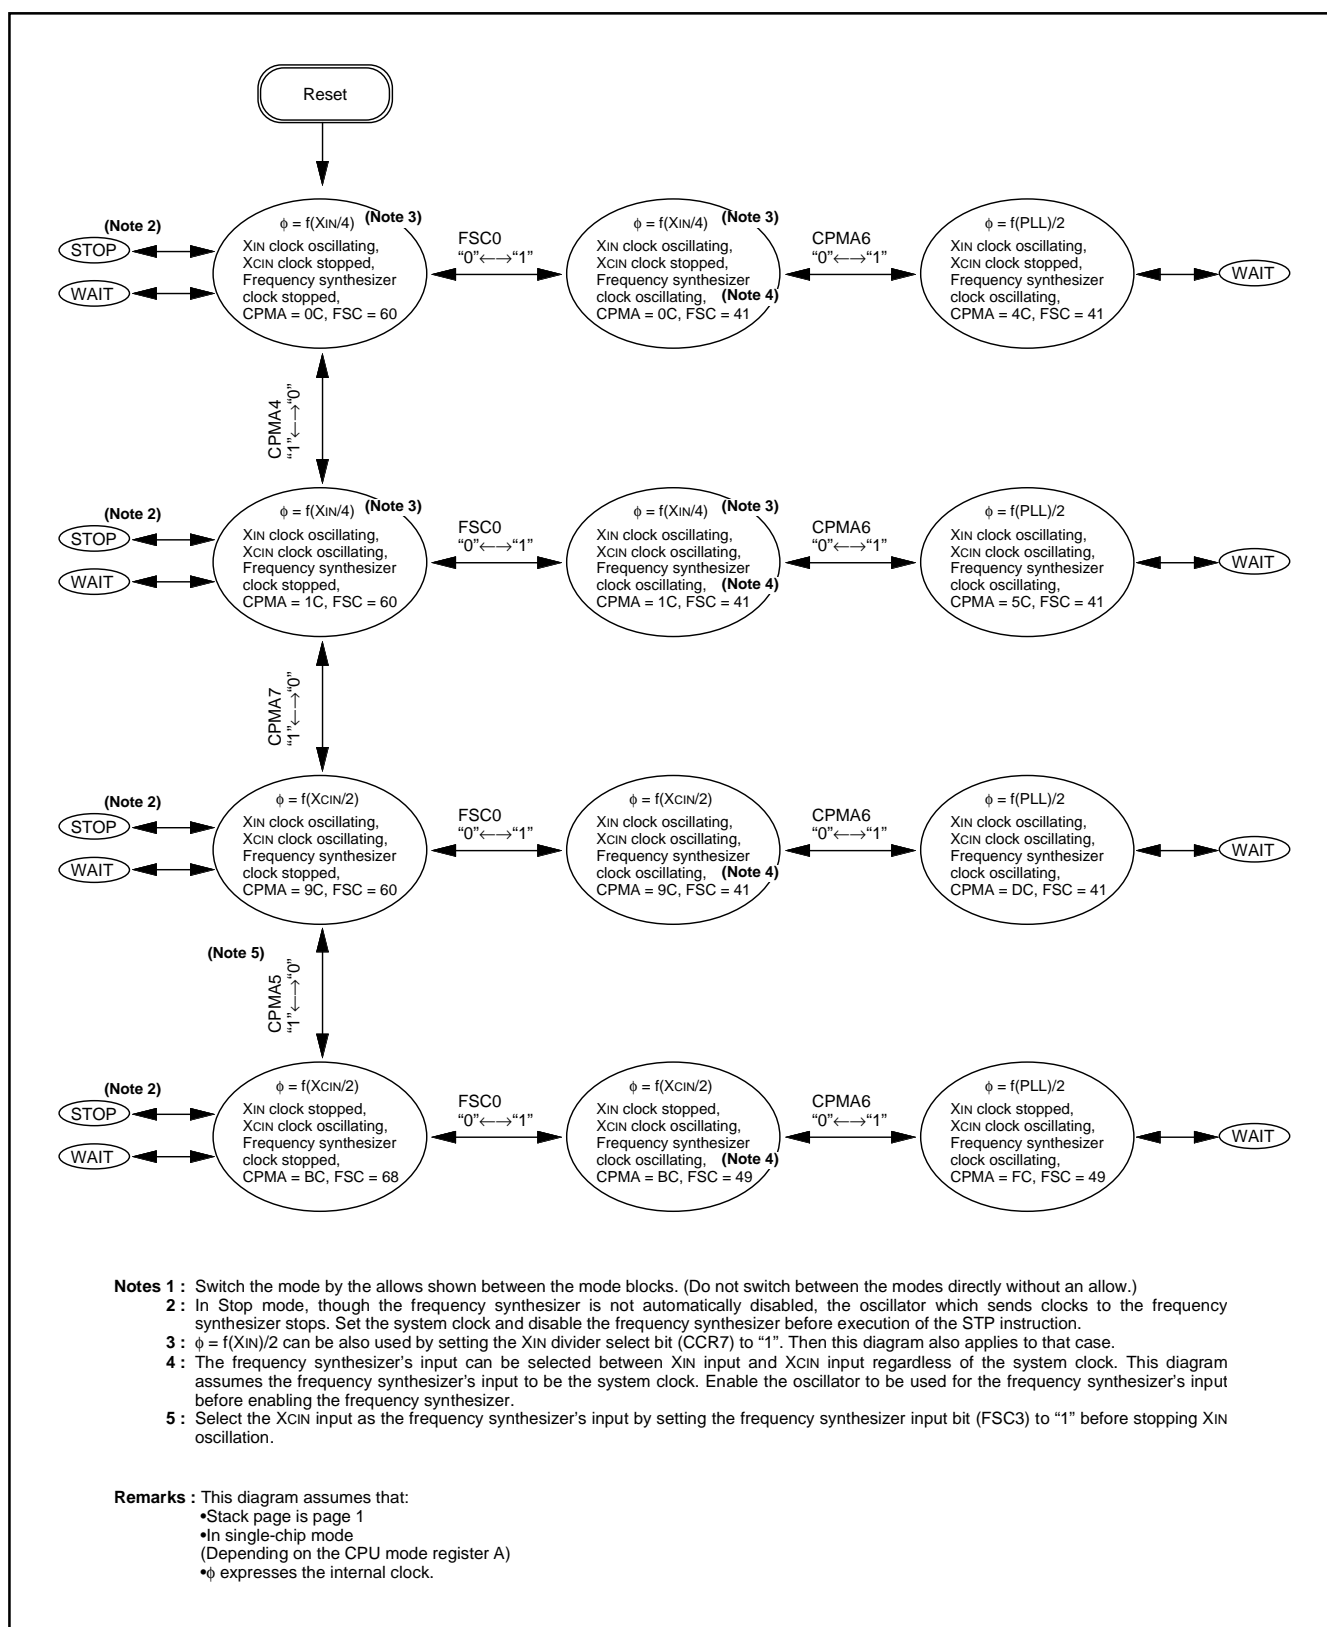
Reset

(Note 2)
STOP
WAIT

$\phi$ = f(XIN/4) (Note 3)
XIN clock oscillating, XCIN clock stopped, Frequency synthesizer clock stopped, CPMA = 0C, FSC = 60

FSC0
"0"←→"1"

$\phi$ = f(XIN/4) (Note 3)
XIN clock oscillating, XCIN clock stopped, Frequency synthesizer clock oscillating, (Note 4)
CPMA = 0C, FSC = 41

CPMA6
"0"←→"1"

$\phi$ = f(PLL)/2
XIN clock oscillating, XCIN clock stopped, Frequency synthesizer clock oscillating, CPMA = 4C, FSC = 41

WAIT

CPMA4
"1"←→"0"

(Note 2)
STOP
WAIT

$\phi$ = f(XIN/4) (Note 3)
XIN clock oscillating, XCIN clock oscillating, Frequency synthesizer clock stopped, CPMA = 1C, FSC = 60

FSC0
"0"←→"1"

$\phi$ = f(XIN/4) (Note 3)
XIN clock oscillating, XCIN clock oscillating, Frequency synthesizer clock oscillating, (Note 4)
CPMA = 1C, FSC = 41

CPMA6
"0"←→"1"

$\phi$ = f(PLL)/2
XIN clock oscillating, XCIN clock oscillating, Frequency synthesizer clock oscillating, CPMA = 5C, FSC = 41

WAIT

CPMA7
"1"←→"0"

(Note 2)
STOP
WAIT

$\phi$ = f(XCIN/2)
XIN clock oscillating, XCIN clock oscillating, Frequency synthesizer clock stopped, CPMA = 9C, FSC = 60

FSC0
"0"←→"1"

$\phi$ = f(XCIN/2)
XIN clock oscillating, XCIN clock oscillating, Frequency synthesizer clock oscillating, (Note 4)
CPMA = 9C, FSC = 41

CPMA6
"0"←→"1"

$\phi$ = f(PLL)/2
XIN clock oscillating, XCIN clock oscillating, Frequency synthesizer clock oscillating, CPMA = DC, FSC = 41

WAIT

(Note 5)
CPMA5
"1"←→"0"

(Note 2)
STOP
WAIT

$\phi$ = f(XCIN/2)
XIN clock stopped, XCIN clock oscillating, Frequency synthesizer clock stopped, CPMA = BC, FSC = 68

FSC0
"0"←→"1"

$\phi$ = f(XCIN/2)
XIN clock stopped, XCIN clock oscillating, Frequency synthesizer clock oscillating, (Note 4)
CPMA = BC, FSC = 49

CPMA6
"0"←→"1"

$\phi$ = f(PLL)/2
XIN clock stopped, XCIN clock oscillating, Frequency synthesizer clock oscillating, CPMA = FC, FSC = 49

WAIT

Notes 1 : Switch the mode by the allows shown between the mode blocks. (Do not switch between the modes directly without an allow.)
2 : In Stop mode, though the frequency synthesizer is not automatically disabled, the oscillator which sends clocks to the frequency synthesizer stops. Set the system clock and disable the frequency synthesizer before execution of the STP instruction.
3 : $\phi$ = f(XIN)/2 can be also used by setting the XIN divider select bit (CCR7) to "1". Then this diagram also applies to that case.
4 : The frequency synthesizer's input can be selected between XIN input and XCIN input regardless of the system clock. This diagram assumes the frequency synthesizer's input to be the system clock. Enable the oscillator to be used for the frequency synthesizer's input before enabling the frequency synthesizer.
5 : Select the XCIN input as the frequency synthesizer's input by setting the frequency synthesizer input bit (FSC3) to "1" before stopping XIN oscillation.

Remarks : This diagram assumes that:
•Stack page is page 1
•In single-chip mode
(Depending on the CPU mode register A)
•$\phi$ expresses the internal clock.